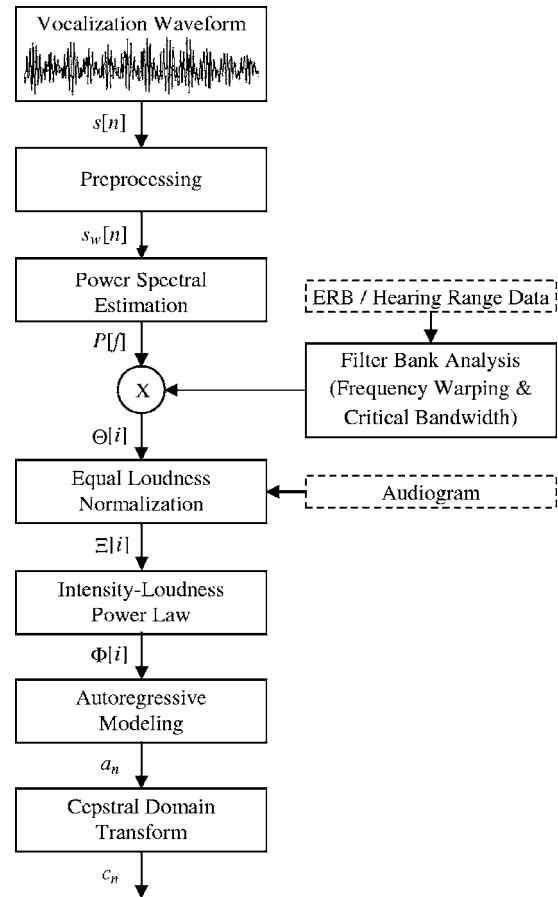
Vocalization Waveform

$s[n]$

Preprocessing

$s_w[n]$

Power Spectral Estimation

ERB / Hearing Range Data

$P[f]$

X

Filter Bank Analysis (Frequency Warping & Critical Bandwidth)

$\Theta[i]$

Equal Loudness Normalization

Audiogram

$\Xi[i]$

Intensity-Loudness Power Law

$\Phi[i]$

Autoregressive Modeling

$a_n$

Cepstral Domain Transform

$c_n$